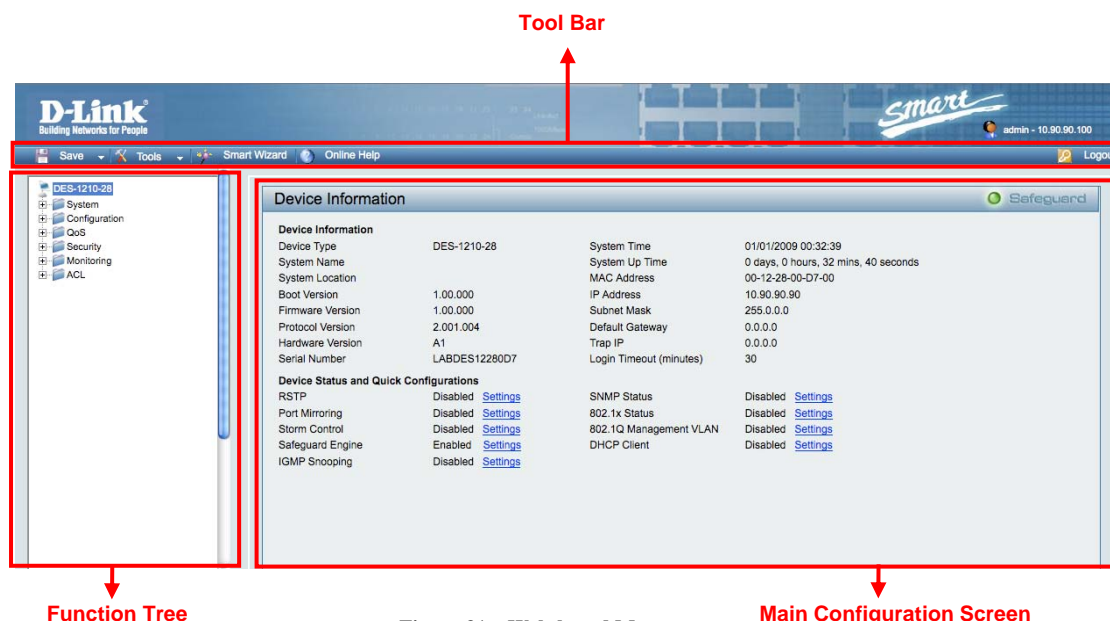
Tool Bar

D-Link
Building Networks for People

Smart

admin - 10.90.90.100

Save Tools Smart Wizard Online Help Logou

DES-1210-28
System
Configuration
QoS
Security
Monitoring
ACL

Device Information

Safeguard

Device Information

| | | | |
|---|---|---|---|
| Device Type | DES-1210-28 | System Time | 01/01/2009 00:32:39 |
| System Name | | System Up Time | 0 days, 0 hours, 32 mins, 40 seconds |
| System Location | | MAC Address | 00-12-28-00-D7-00 |
| Boot Version | 1.00.000 | IP Address | 10.90.90.90 |
| Firmware Version | 1.00.000 | Subnet Mask | 255.0.0.0 |
| Protocol Version | 2.001.004 | Default Gateway | 0.0.0.0 |
| Hardware Version | A1 | Trap IP | 0.0.0.0 |
| Serial Number | LABDES12280D7 | Login Timeout (minutes) | 30 |

Device Status and Quick Configurations

| | | | |
|---|---|---|---|
| RSTP | Disabled Settings | SNMP Status | Disabled Settings |
| Port Mirroring | Disabled Settings | 802.1x Status | Disabled Settings |
| Storm Control | Disabled Settings | 802.1Q Management VLAN | Disabled Settings |
| Safeguard Engine | Enabled Settings | DHCP Client | Disabled Settings |
| IGMP Snooping | Disabled Settings | | |

Function Tree

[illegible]

Main Configuration Screen